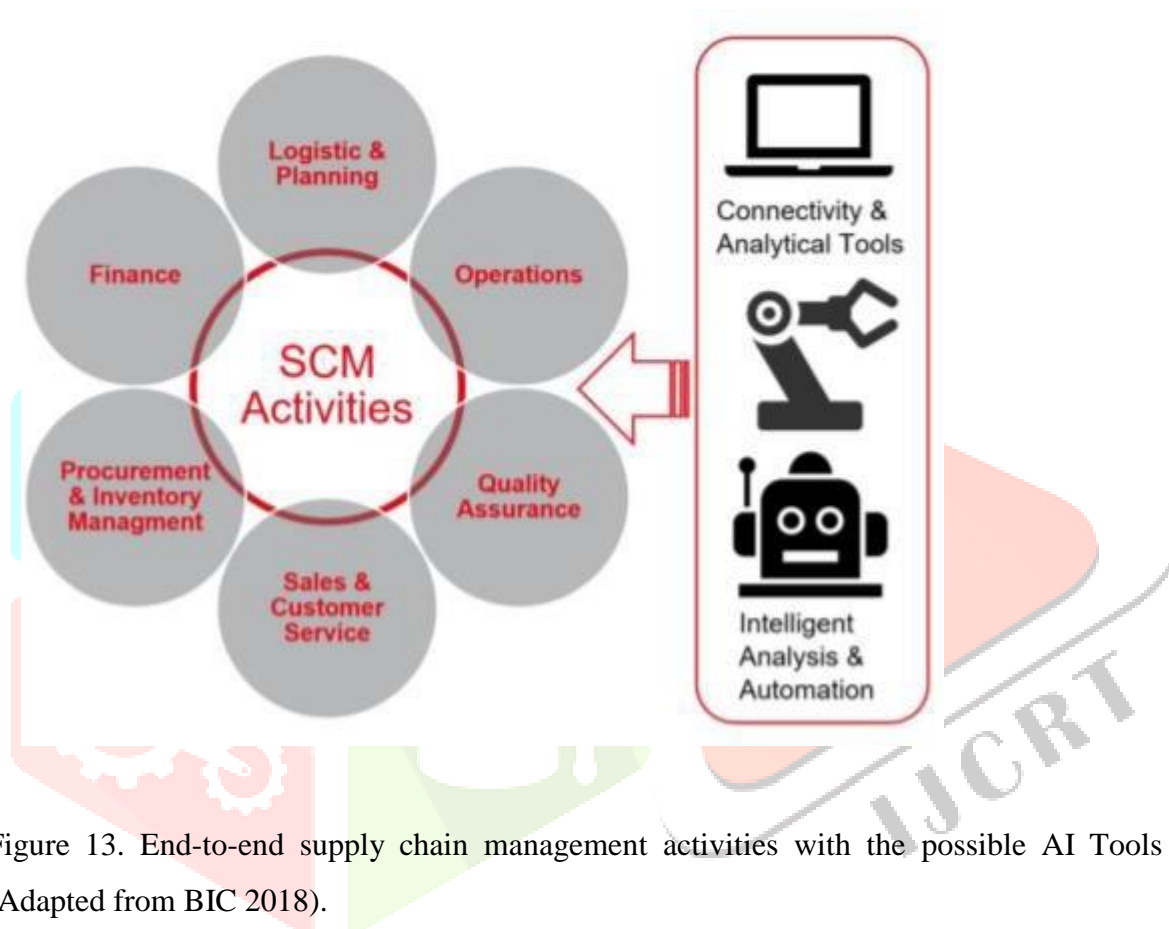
Logistic & Planning

Finance

Operations

SCM Activities

Procurement & Inventory Managment

Quality Assurance

Sales & Customer Service

Connectivity & Analytical Tools

Intelligent Analysis & Automation

IJCRT

Figure 13. End-to-end supply chain management activities with the possible AI Tools (Adapted from BIC 2018).